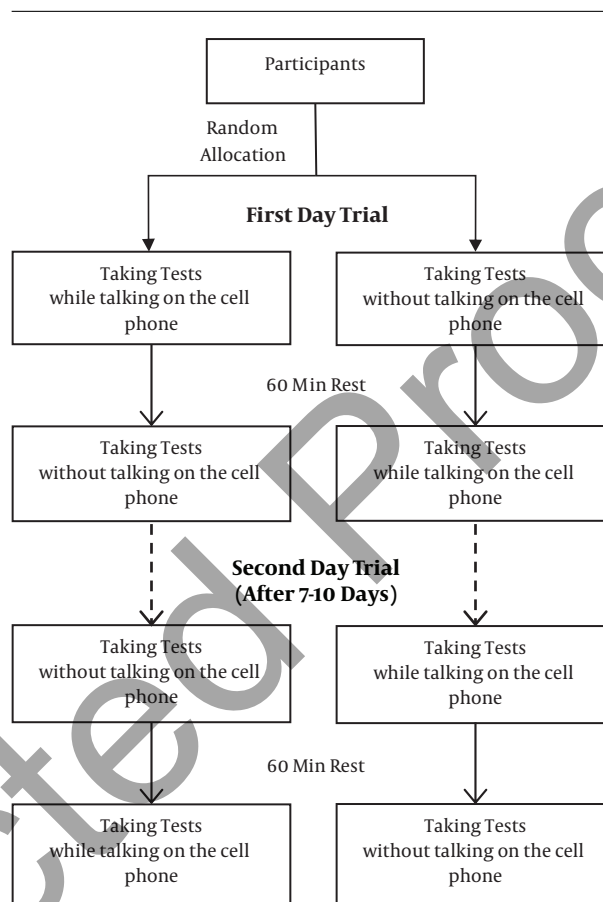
Participants

Random Allocation

First Day Trial

Taking Tests while talking on the cell phone

Taking Tests without talking on the cell phone

60 Min Rest

Taking Tests without talking on the cell phone

Taking Tests while talking on the cell phone

Second Day Trial (After 7-10 Days)

Taking Tests without talking on the cell phone

Taking Tests while talking on the cell phone

60 Min Rest

Taking Tests while talking on the cell phone

Taking Tests without talking on the cell phone

cted Proo